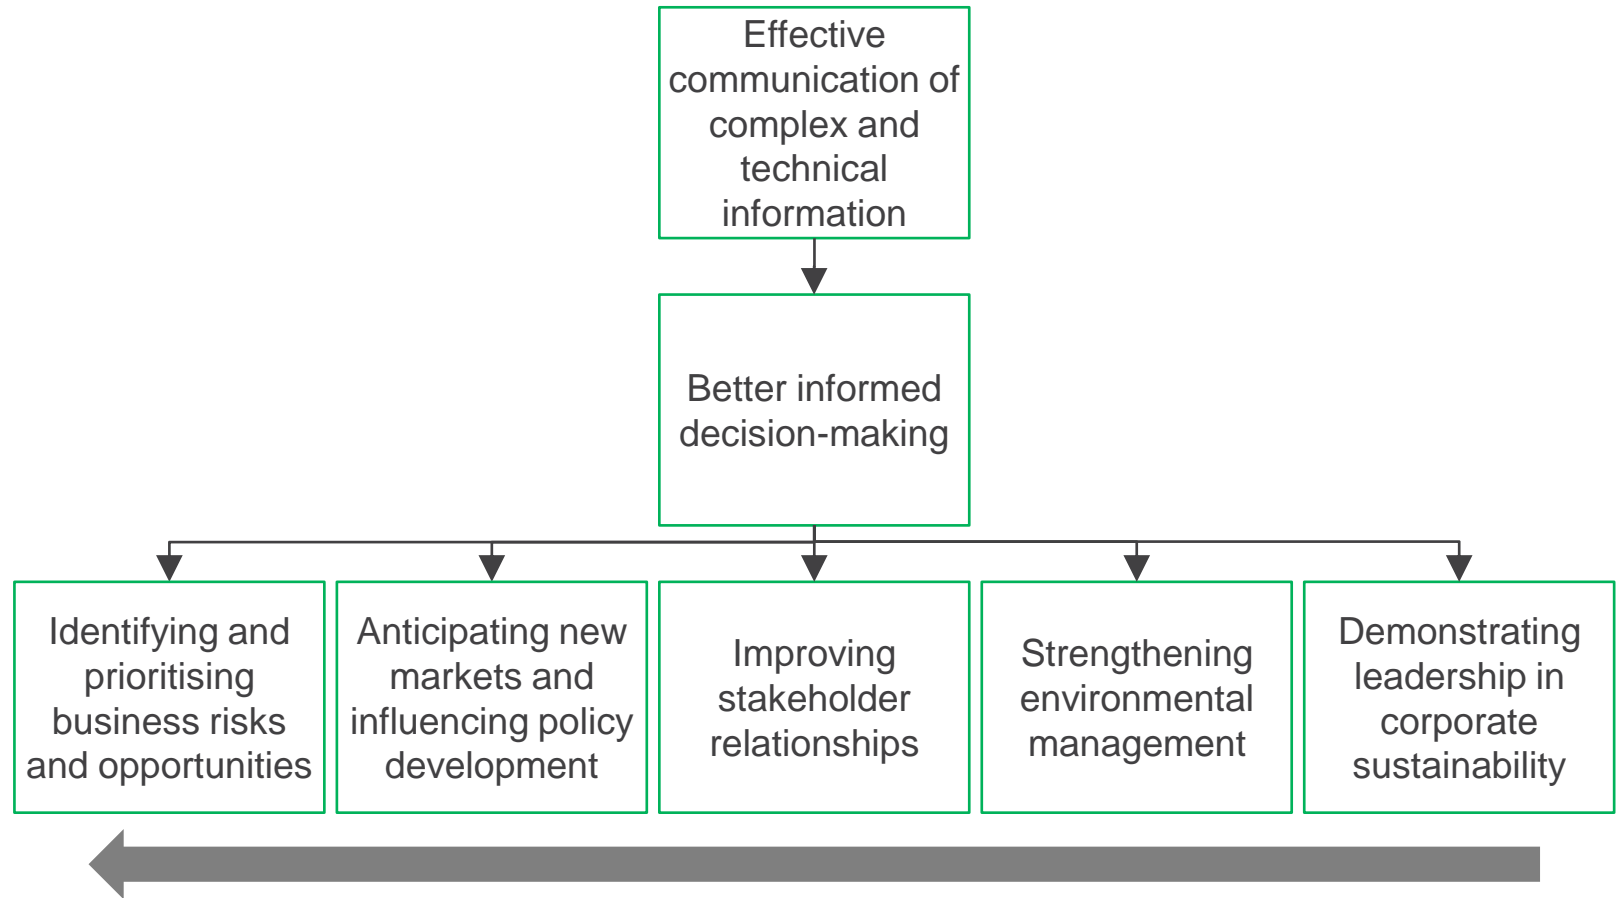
Effective communication of complex and technical information

Better informed decision-making

Identifying and prioritising business risks and opportunities

Anticipating new markets and influencing policy development

Improving stakeholder relationships

Strengthening environmental management

Demonstrating leadership in corporate sustainability